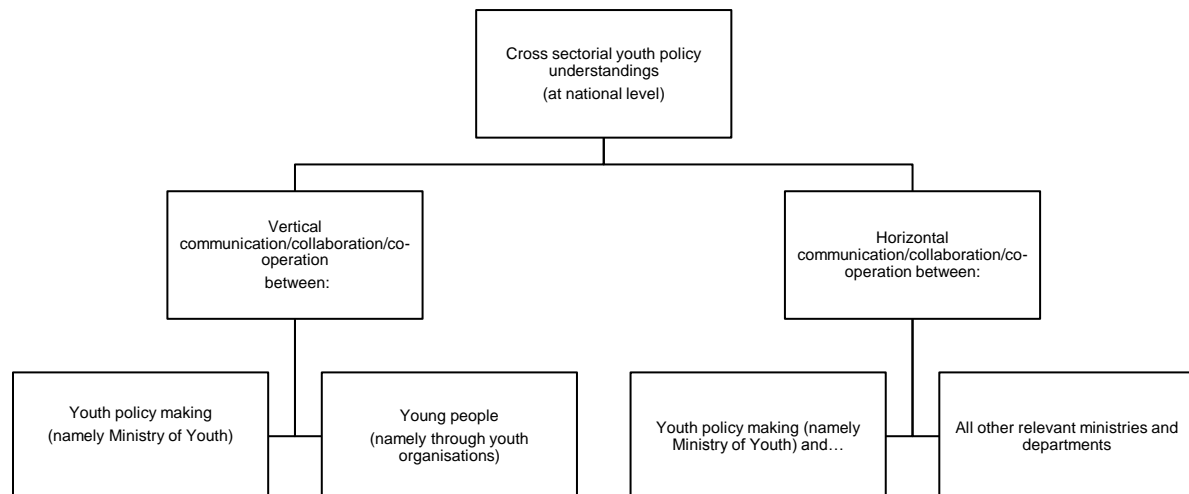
Cross sectorial youth policy understandings
(at national level)

Vertical communication/collaboration/co-operation
between:

Horizontal communication/collaboration/co-operation between:

Youth policy making (namely Ministry of Youth)

Young people (namely through youth organisations)

Youth policy making (namely Ministry of Youth) and…

All other relevant ministries and departments